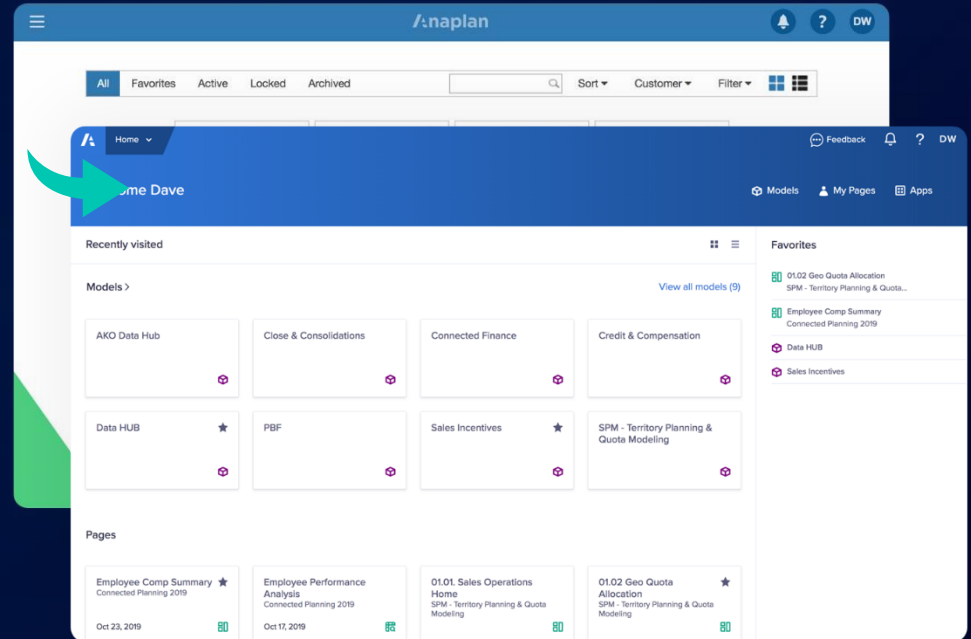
Anaplan DW

All Favorites Active Locked Archived Sort Customer Filter

Home

Feedback ? DW

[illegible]ome Dave

Models My Pages Apps

Recently visited

Models >

View all models (9)

AKO Data Hub

Close & Consolidations

Connected Finance

Credit & Compensation

Data HUB

PBF

Sales Incentives

SPM - Territory Planning & Quota Modeling

Pages

Employee Comp Summary
Connected Planning 2019
Oct 23, 2019

Employee Performance Analysis
Connected Planning 2019
Oct 17, 2019

01.01. Sales Operations Home
SPM - Territory Planning & Quota Modeling

01.02 Geo Quota Allocation
SPM - Territory Planning & Quota Modeling

Favorites

01.02 Geo Quota Allocation
SPM - Territory Planning & Quota...

Employee Comp Summary
Connected Planning 2019

Data HUB

Sales Incentives